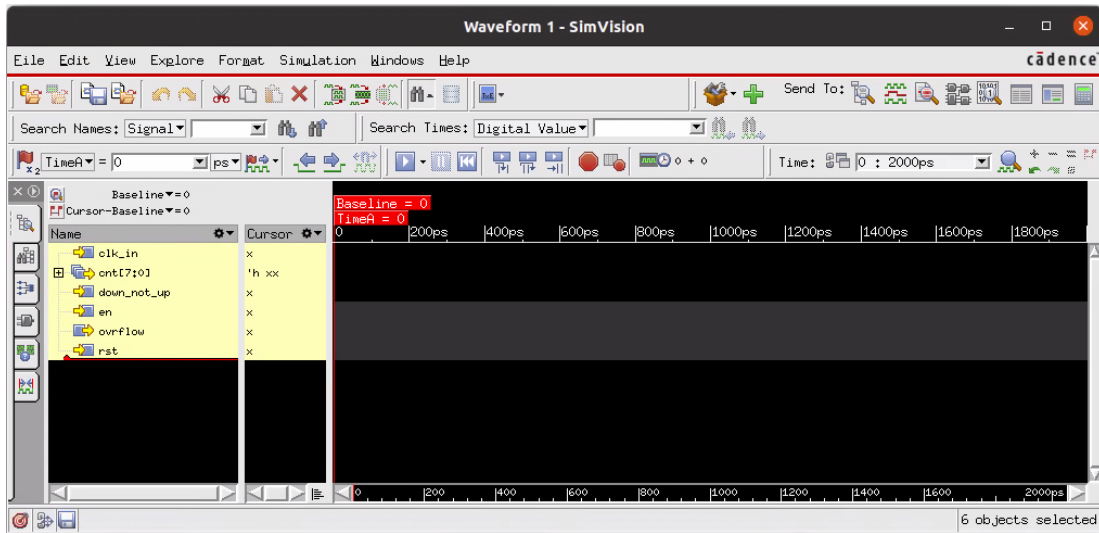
Waveform 1 - SimVision

File Edit View Explore Format Simulation Windows Help

cādence

Send To:

Search Names: Signal

Search Times: Digital Value

TimeA = 0 ps

Time: 0 : 2000ps

Baseline = 0

Cursor-Baseline = 0

| Name | Cursor |
|---|---|
| clk_in | x |
| cnt[7:0] | 'h xx |
| down_not_up | x |
| en | x |
| ovrflow | x |
| rst | x |

Baseline = 0
TimeA = 0

0 200ps 400ps 600ps 800ps 1000ps 1200ps 1400ps 1600ps 1800ps

0 200 400 600 800 1000 1200 1400 1600 2000ps

6 objects selected